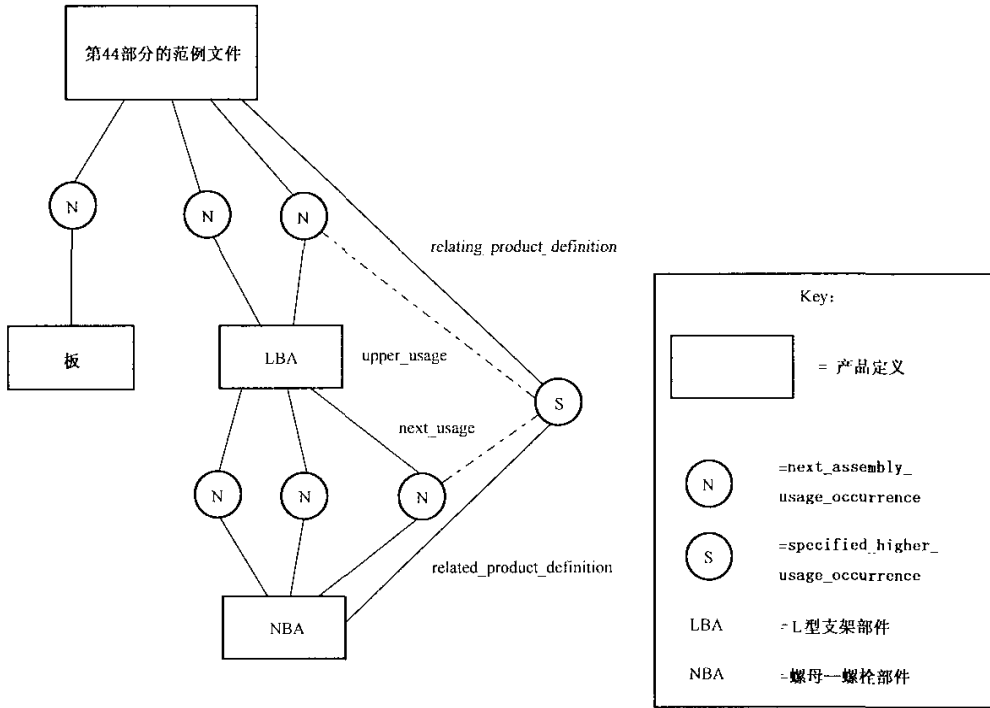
第44部分的范例文件

N

N

N

relating_product_definition

板

LBA

upper_usage

S

next_usage

N

N

N

related_product_definition

NBA

Key:

= 产品定义

N =next_assembly_usage_occurrence

S =specified_higher_usage_occurrence

LBA =L型支架部件

NBA =螺母—螺栓部件